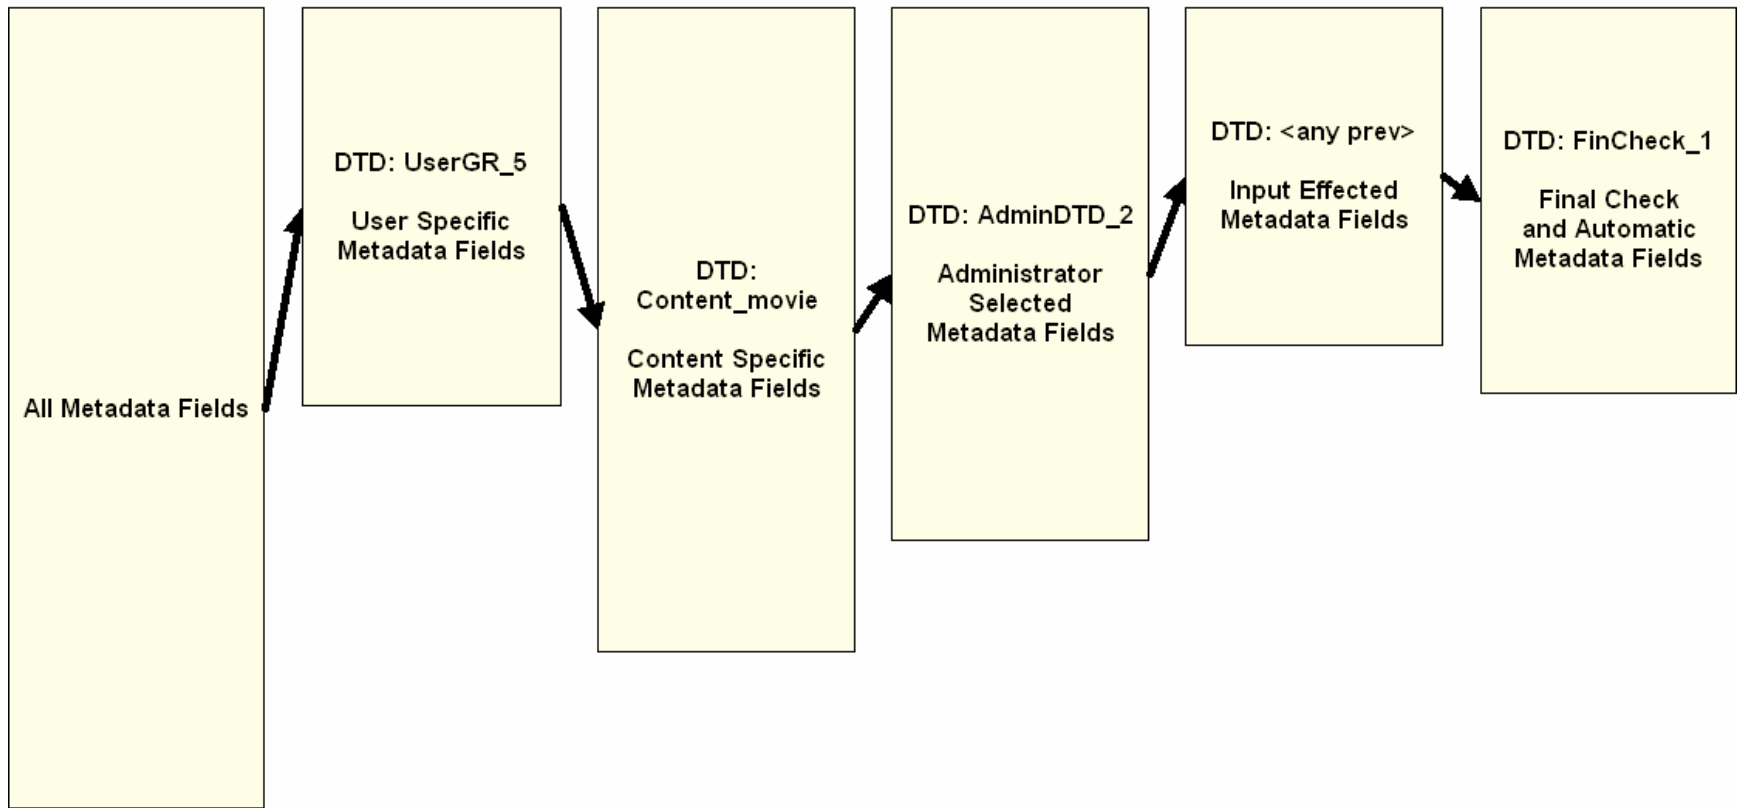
All Metadata Fields

DTD: UserGR_5

User Specific Metadata Fields

DTD: Content_movie

Content Specific Metadata Fields

DTD: AdminDTD_2

Administrator Selected Metadata Fields

DTD: <any prev>

Input Effected Metadata Fields

DTD: FinCheck_1

Final Check and Automatic Metadata Fields